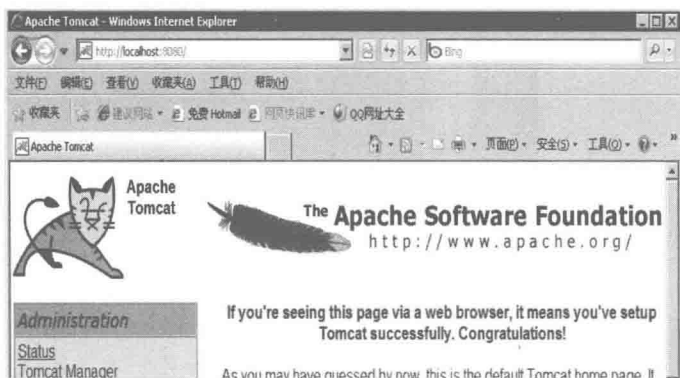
Apache Tomcat - Windows Internet Explorer

http://localhost:8080/

Bing

文件(F) 编辑(E) 查看(V) 收藏夹(A) 工具(T) 帮助(H)

收藏夹 建议网站 免费 Hotmail 网页快讯库 QQ网址大全

Apache Tomcat

页面(P) 安全(S) 工具(O)

Apache Tomcat

The Apache Software Foundation
http://www.apache.org/

Administration

Status
Tomcat Manager

If you're seeing this page via a web browser, it means you've setup Tomcat successfully. Congratulations!

As you may have guessed by now, this is the default Tomcat home page. It